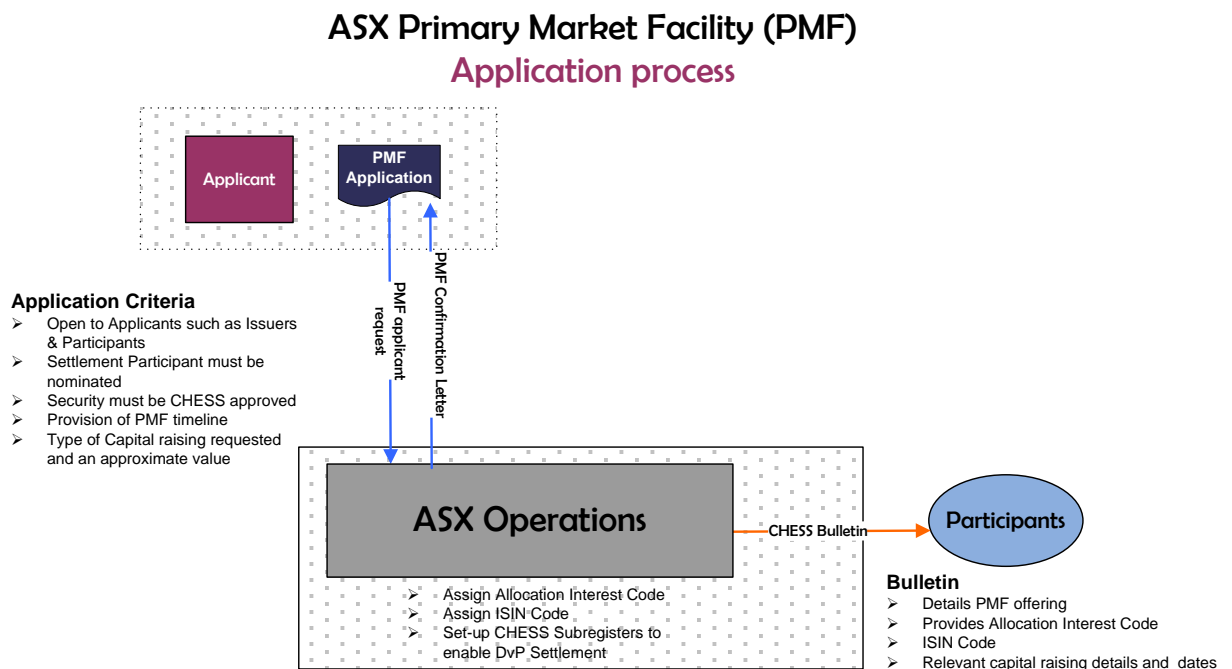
ASX Primary Market Facility (PMF)

Application process

Applicant

PMF Application

PMF applicant request

PMF Confirmation Letter

Application Criteria
➢ Open to Applicants such as Issuers & Participants
➢ Settlement Participant must be nominated
➢ Security must be CHESS approved
➢ Provision of PMF timeline
➢ Type of Capital raising requested and an approximate value

ASX Operations

CHESS Bulletin

Participants

➢ Assign Allocation Interest Code
➢ Assign ISIN Code
➢ Set-up CHESS Subregisters to enable DvP Settlement

Bulletin
➢ Details PMF offering
➢ Provides Allocation Interest Code
➢ ISIN Code
➢ Relevant capital raising details and dates